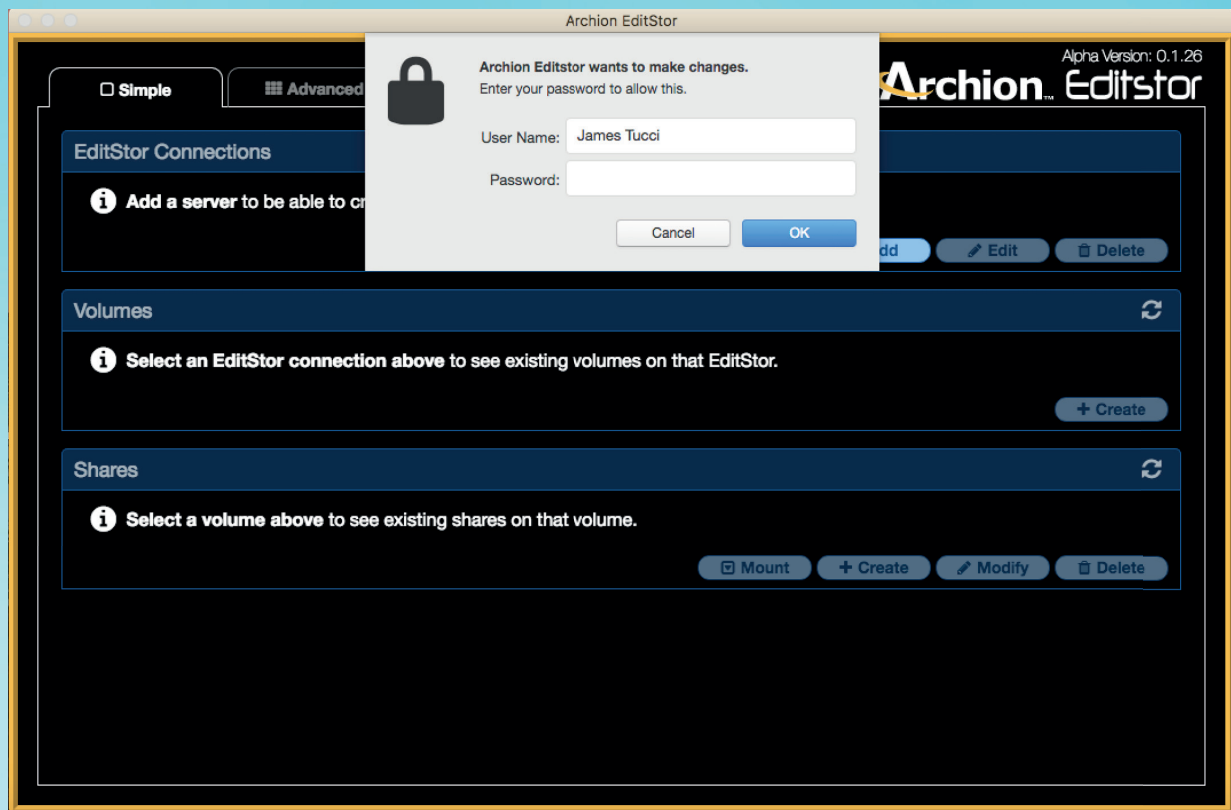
Archion EditStor

Simple
Advanced

Archion Editstor wants to make changes.
Enter your password to allow this.

User Name: James Tucci
Password:

Cancel
OK

Alpha Version: 0.1.26
Archion™ Editstor

EditStor Connections

Add a server to be able to cr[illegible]

dd
Edit
Delete

Volumes

Select an EditStor connection above to see existing volumes on that EditStor.

+ Create

Shares

Select a volume above to see existing shares on that volume.

Mount
+ Create
Modify
Delete